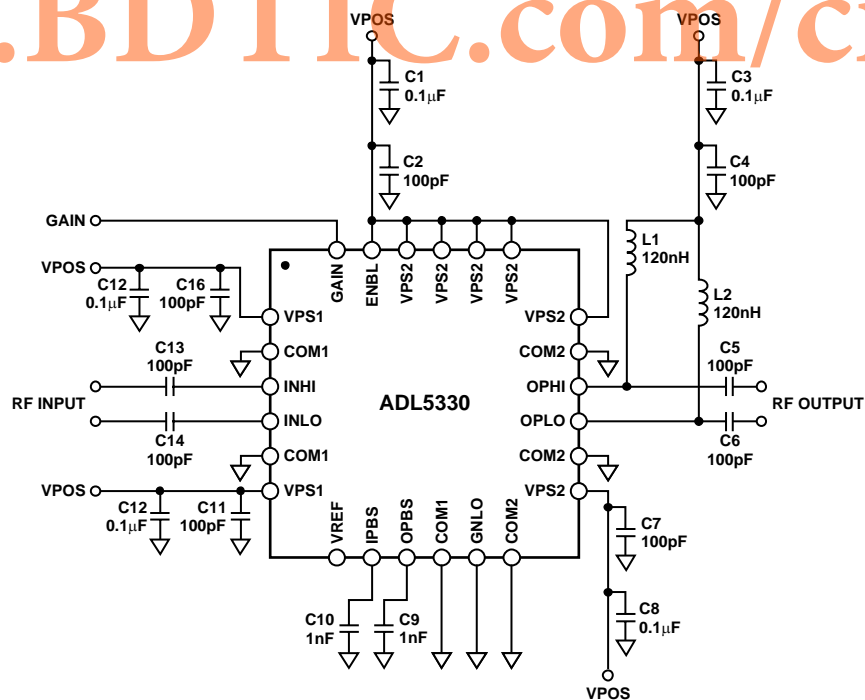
.BDTIC.com/c

VPOS
C1
0.1μF
C2
100pF
VPOS
C3
0.1μF
C4
100pF
GAIN
VPOS
C12
0.1μF
C16
100pF
GAIN
ENBL
VPS2
VPS2
VPS2
VPS2
L1
120nH
L2
120nH
VPS1
VPS2
COM1
COM2
C13
100pF
C5
100pF
RF INPUT
INHI
OPHI
RF OUTPUT
ADL5330
INLO
OPLO
C14
100pF
C6
100pF
COM1
COM2
VPOS
VPS1
VPS2
C12
0.1μF
C11
100pF
VREF
IPBS
OPBS
COM1
GNLO
COM2
C7
100pF
C10
1nF
C9
1nF
C8
0.1μF
VPOS